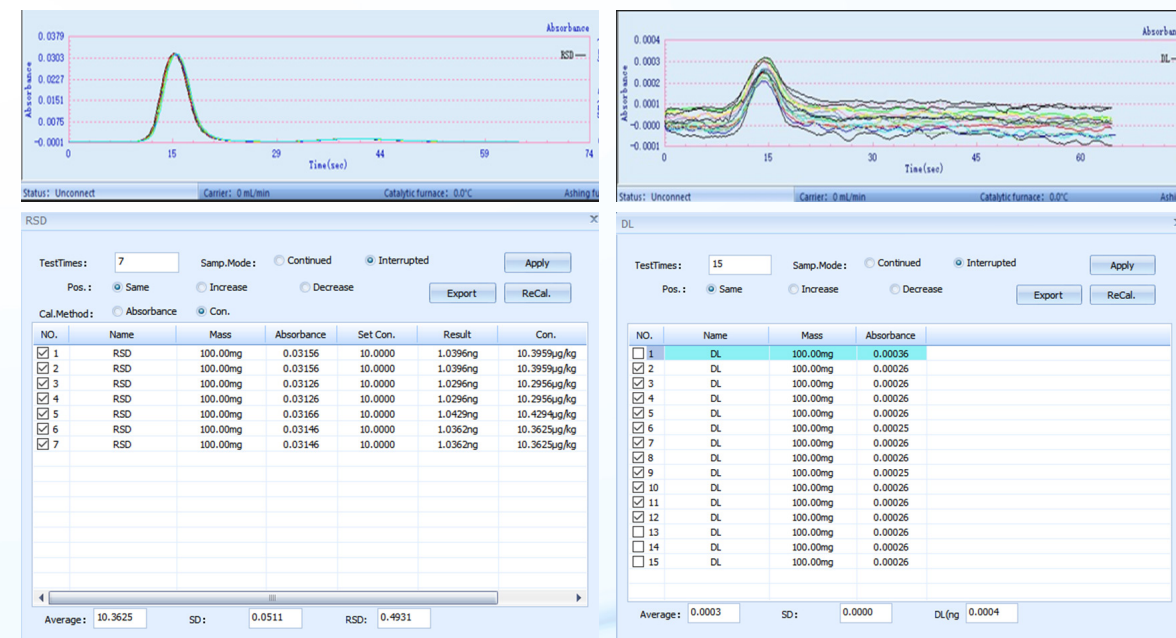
Absorbance
0.0379
RSD
0.0303
0.0227
0.0151
0.0075
-0.0001
Absorbance
0
15
29
44
59
74
Time(sec)
Status: Unconnect
Carrier: 0 mL/min
Catalytic furnace: 0.0°C
Ashing fu

RSD
TestTimes: 7
Samp.Mode: Continued Interrupted
Apply
Pos.: Same Increase Decrease
Export
ReCal.
Cal.Method: Absorbance Con.

| NO. | Name | Mass | Absorbance | Set Con. | Result | Con. |
|---|---|---|---|---|---|---|
| 1 | RSD | 100.00mg | 0.03156 | 10.0000 | 1.0396ng | 10.3959μg/kg |
| 2 | RSD | 100.00mg | 0.03156 | 10.0000 | 1.0396ng | 10.3959μg/kg |
| 3 | RSD | 100.00mg | 0.03126 | 10.0000 | 1.0296ng | 10.2956μg/kg |
| 4 | RSD | 100.00mg | 0.03126 | 10.0000 | 1.0296ng | 10.2956μg/kg |
| 5 | RSD | 100.00mg | 0.03166 | 10.0000 | 1.0429ng | 10.4294μg/kg |
| 6 | RSD | 100.00mg | 0.03146 | 10.0000 | 1.0362ng | 10.3625μg/kg |
| 7 | RSD | 100.00mg | 0.03146 | 10.0000 | 1.0362ng | 10.3625μg/kg |

Average: 10.3625
SD: 0.0511
RSD: 0.4931

Absorban
0.0004
DL
0.0003
0.0002
0.0001
-0.0000
-0.0000
-0.0001
Absorbance
0
15
30
45
60
Time(sec)
Status: Unconnect
Carrier: 0 mL/min
Catalytic furnace: 0.0°C
Ashi

DL
TestTimes: 15
Samp.Mode: Continued Interrupted
Apply
Pos.: Same Increase Decrease
Export
ReCal.

| NO. | Name | Mass | Absorbance |
|---|---|---|---|
| 1 | DL | 100.00mg | 0.00036 |
| 2 | DL | 100.00mg | 0.00026 |
| 3 | DL | 100.00mg | 0.00026 |
| 4 | DL | 100.00mg | 0.00026 |
| 5 | DL | 100.00mg | 0.00026 |
| 6 | DL | 100.00mg | 0.00025 |
| 7 | DL | 100.00mg | 0.00026 |
| 8 | DL | 100.00mg | 0.00026 |
| 9 | DL | 100.00mg | 0.00025 |
| 10 | DL | 100.00mg | 0.00026 |
| 11 | DL | 100.00mg | 0.00026 |
| 12 | DL | 100.00mg | 0.00026 |
| 13 | DL | 100.00mg | 0.00026 |
| 14 | DL | 100.00mg | 0.00026 |
| 15 | DL | 100.00mg | 0.00026 |

Average: 0.0003
SD: 0.0000
DL(ng 0.0004